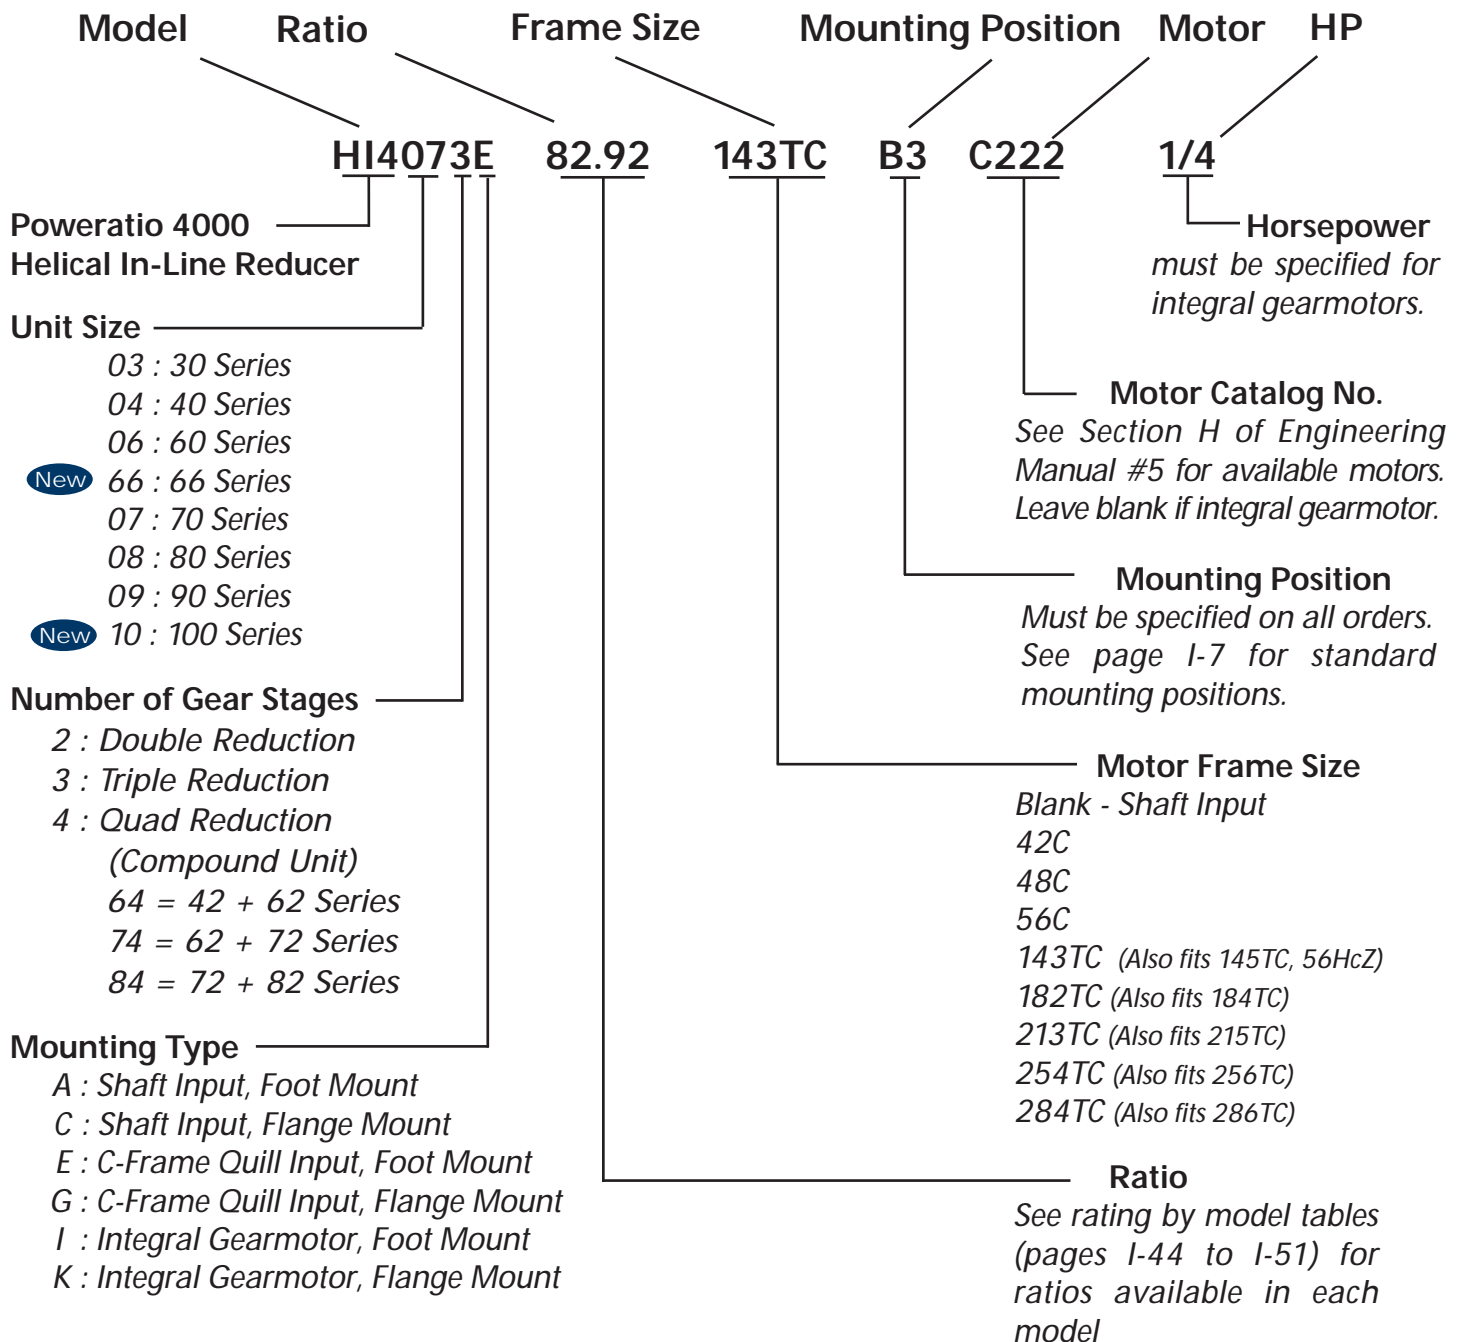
Model Ratio Frame Size Mounting Position Motor HP

HI4073E 82.92 143TC B3 C222 1/4

Poweratio 4000
Helical In-Line Reducer

Unit Size
03 : 30 Series
04 : 40 Series
06 : 60 Series
New 66 : 66 Series
07 : 70 Series
08 : 80 Series
09 : 90 Series
New 10 : 100 Series

Number of Gear Stages
2 : Double Reduction
3 : Triple Reduction
4 : Quad Reduction
(Compound Unit)
64 = 42 + 62 Series
74 = 62 + 72 Series
84 = 72 + 82 Series

Mounting Type
A : Shaft Input, Foot Mount
C : Shaft Input, Flange Mount
E : C-Frame Quill Input, Foot Mount
G : C-Frame Quill Input, Flange Mount
I : Integral Gearmotor, Foot Mount
K : Integral Gearmotor, Flange Mount

Horsepower
must be specified for integral gearmotors.

Motor Catalog No.
See Section H of Engineering Manual #5 for available motors. Leave blank if integral gearmotor.

Mounting Position
Must be specified on all orders. See page I-7 for standard mounting positions.

Motor Frame Size
Blank - Shaft Input
42C
48C
56C
143TC (Also fits 145TC, 56HcZ)
182TC (Also fits 184TC)
213TC (Also fits 215TC)
254TC (Also fits 256TC)
284TC (Also fits 286TC)

Ratio
See rating by model tables (pages I-44 to I-51) for ratios available in each model